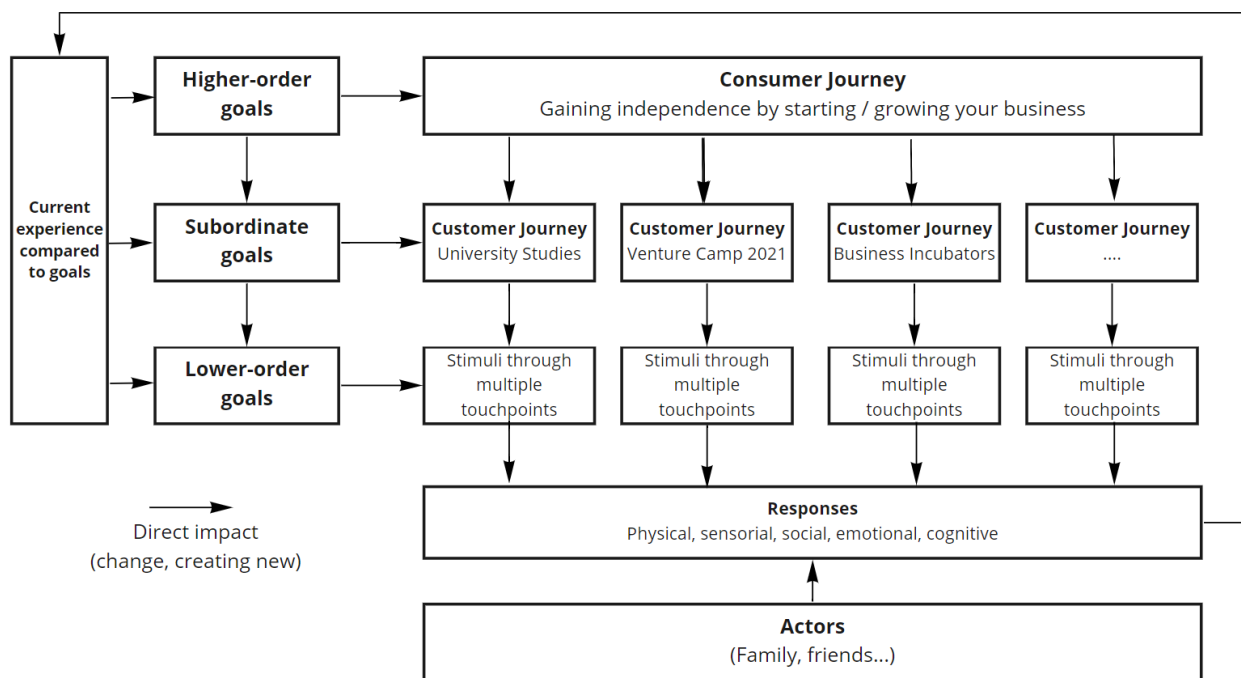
Current experience compared to goals

Higher-order goals

Subordinate goals

Lower-order goals

Consumer Journey
Gaining independence by starting / growing your business

Customer Journey
University Studies

Customer Journey
Venture Camp 2021

Customer Journey
Business Incubators

Customer Journey
....

Stimuli through multiple touchpoints

Stimuli through multiple touchpoints

Stimuli through multiple touchpoints

Stimuli through multiple touchpoints

Direct impact
(change, creating new)

Responses
Physical, sensorial, social, emotional, cognitive

Actors
(Family, friends...)